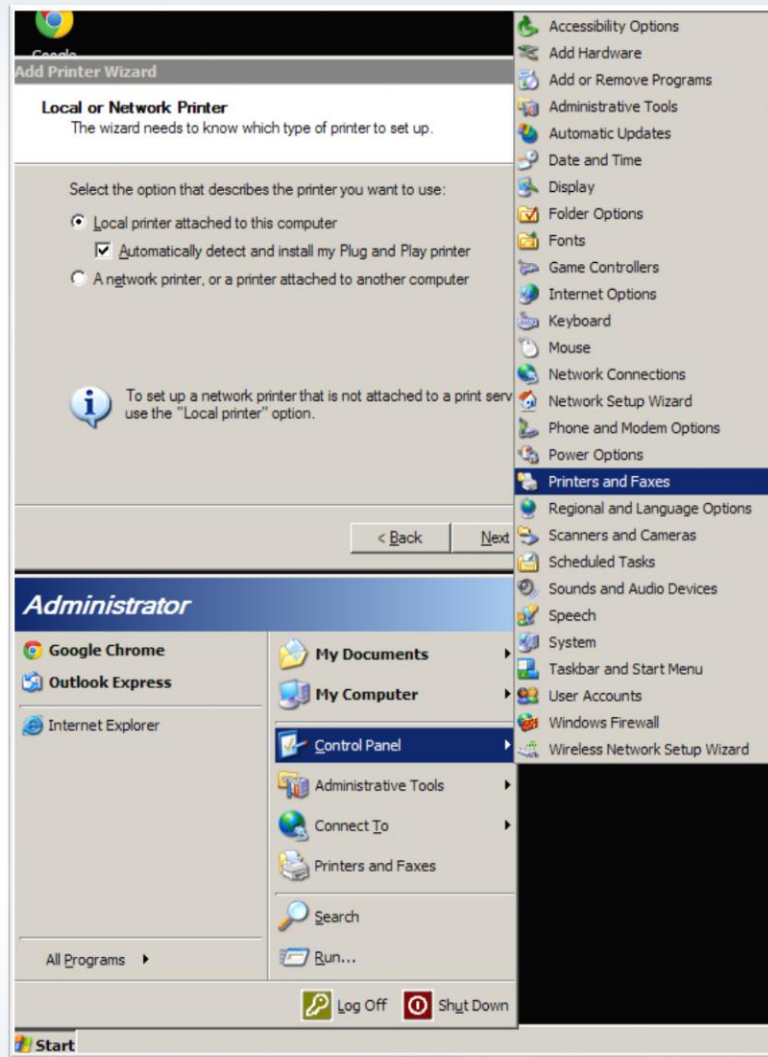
Google

Add Printer Wizard

Local or Network Printer
The wizard needs to know which type of printer to set up.

Select the option that describes the printer you want to use:

Local printer attached to this computer

Automatically detect and install my Plug and Play printer

A network printer, or a printer attached to another computer

To set up a network printer that is not attached to a print serv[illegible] use the "Local printer" option.

< Back

Next

Accessibility Options
Add Hardware
Add or Remove Programs
Administrative Tools
Automatic Updates
Date and Time
Display
Folder Options
Fonts
Game Controllers
Internet Options
Keyboard
Mouse
Network Connections
Network Setup Wizard
Phone and Modem Options
Power Options
Printers and Faxes
Regional and Language Options
Scanners and Cameras
Scheduled Tasks
Sounds and Audio Devices
Speech
System
Taskbar and Start Menu
User Accounts
Windows Firewall
Wireless Network Setup Wizard

Administrator

Google Chrome
Outlook Express
Internet Explorer

All Programs

My Documents
My Computer
Control Panel
Administrative Tools
Connect To
Printers and Faxes
Search
Run...

Log Off
Shut Down

Start